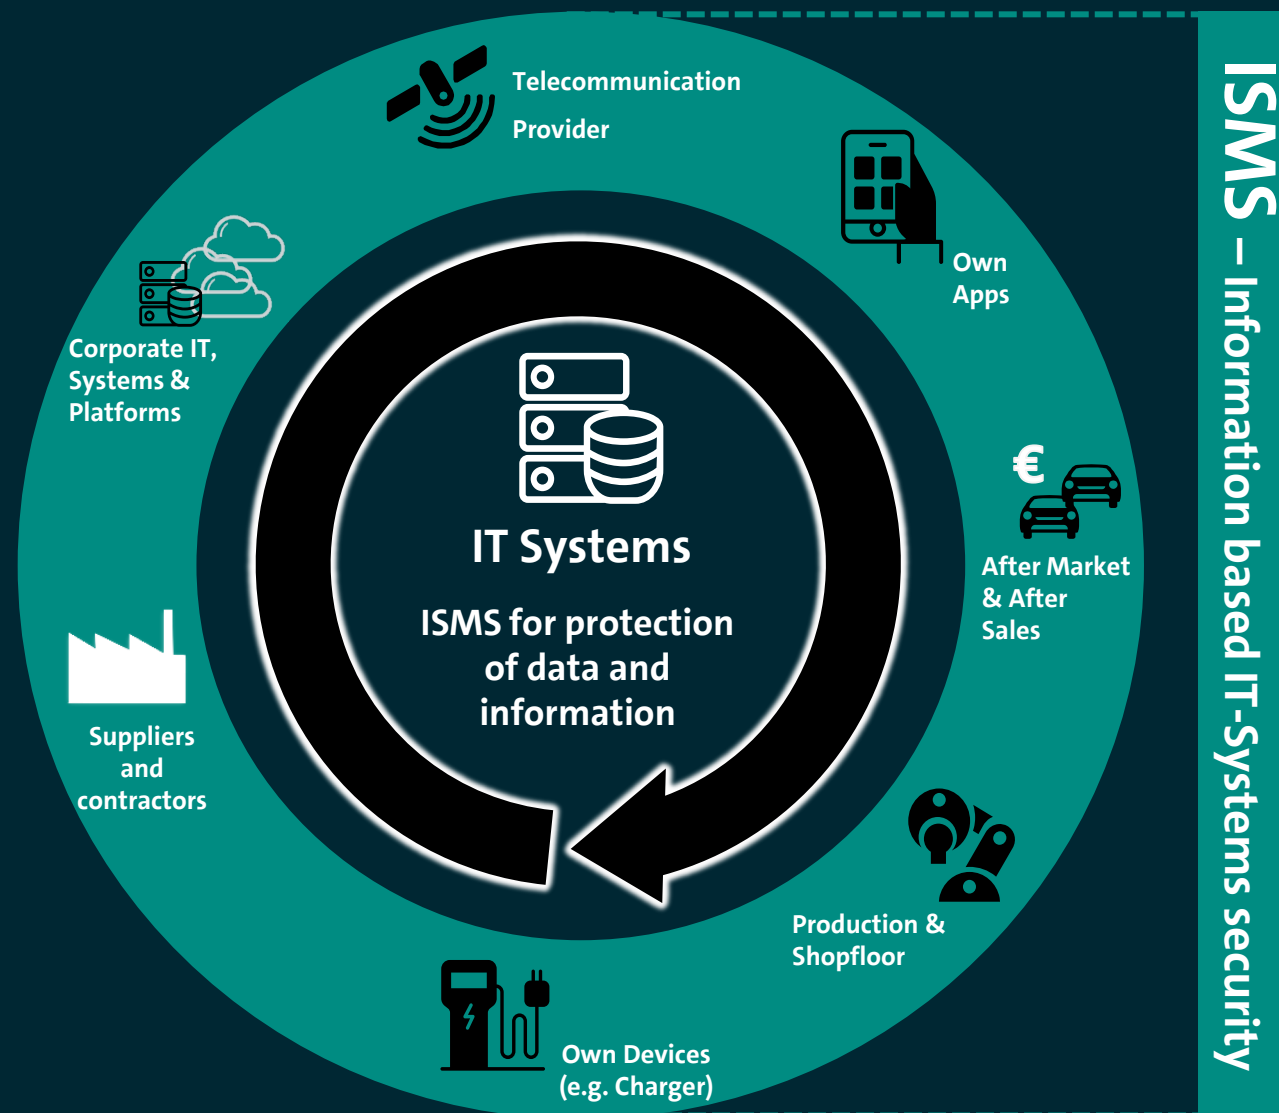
Telecommunication Provider

Own Apps

Corporate IT, Systems & Platforms

€

After Market & After Sales

IT Systems

ISMS for protection of data and information

Suppliers and contractors

Production & Shopfloor

Own Devices (e.g. Charger)

ISMS – Information based IT-Systems security